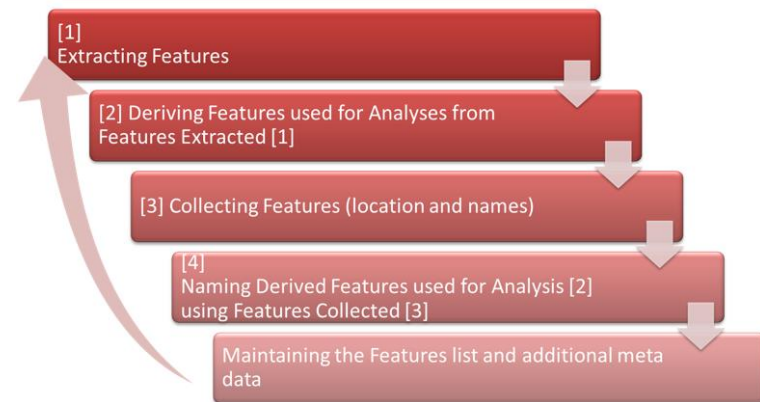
[1]
Extracting Features

[2] Deriving Features used for Analyses from Features Extracted [1]

[3] Collecting Features (location and names)

[4]
Naming Derived Features used for Analysis [2] using Features Collected [3]

Maintaining the Features list and additional meta data